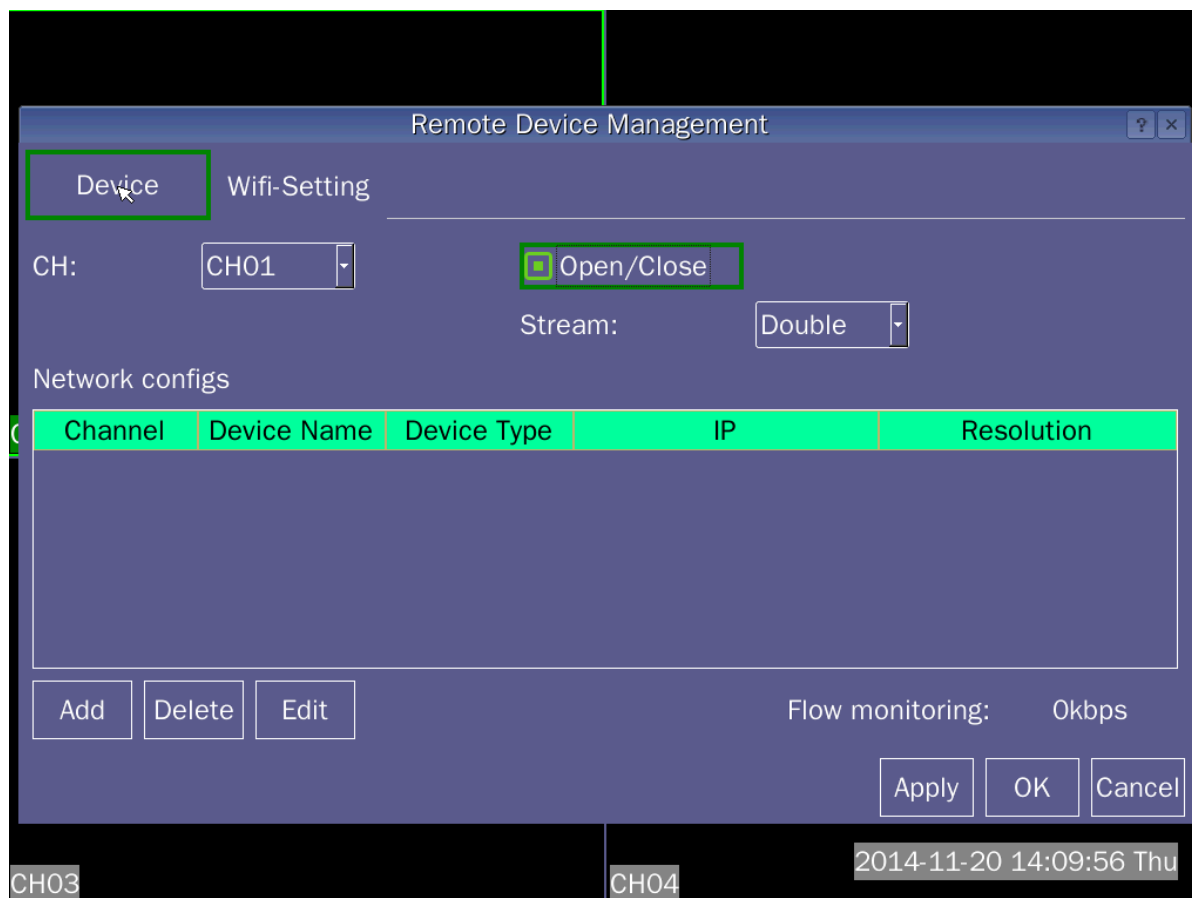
Remote Device Management

?

×

Device

Wifi-Setting

CH:

CH01

Open/Close

Stream:

Double

Network configs

| Channel | Device Name | Device Type | IP | Resolution |
|---|---|---|---|---|

Add

Delete

Edit

Flow monitoring:

0kbps

Apply

OK

Cancel

CH03

CH04

2014-11-20 14:09:56 Thu